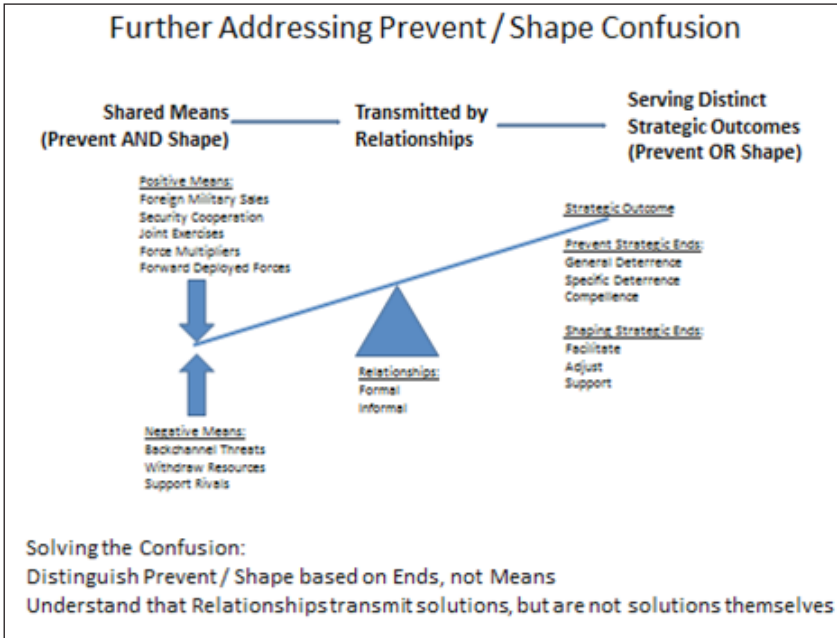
Further Addressing Prevent / Shape Confusion

Shared Means (Prevent AND Shape)

Transmitted by Relationships

Serving Distinct Strategic Outcomes (Prevent OR Shape)

Positive Means:
Foreign Military Sales
Security Cooperation
Joint Exercises
Force Multipliers
Forward Deployed Forces

Strategic Outcome

Prevent Strategic Ends:
General Deterrence
Specific Deterrence
Compellence

Shaping Strategic Ends:
Facilitate
Adjust
Support

Relationships:
Formal
Informal

Negative Means:
Backchannel Threats
Withdraw Resources
Support Rivals

Solving the Confusion:
Distinguish Prevent / Shape based on Ends, not Means
Understand that Relationships transmit solutions, but are not solutions themselves